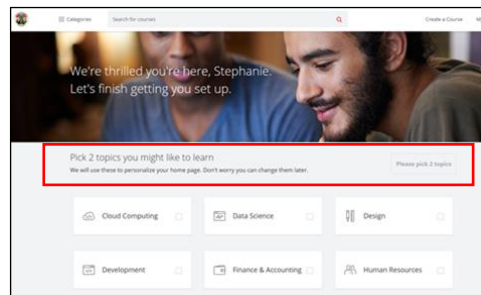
Categories

Search for courses

Create a Course

M

We're thrilled you're here, Stephanie.
Let's finish getting you set up.

Pick 2 topics you might like to learn
We will use these to personalize your home page. Don't worry you can change them later.

Please pick 2 topics

Cloud Computing

Data Science

Design

Development

Finance & Accounting

Human Resources